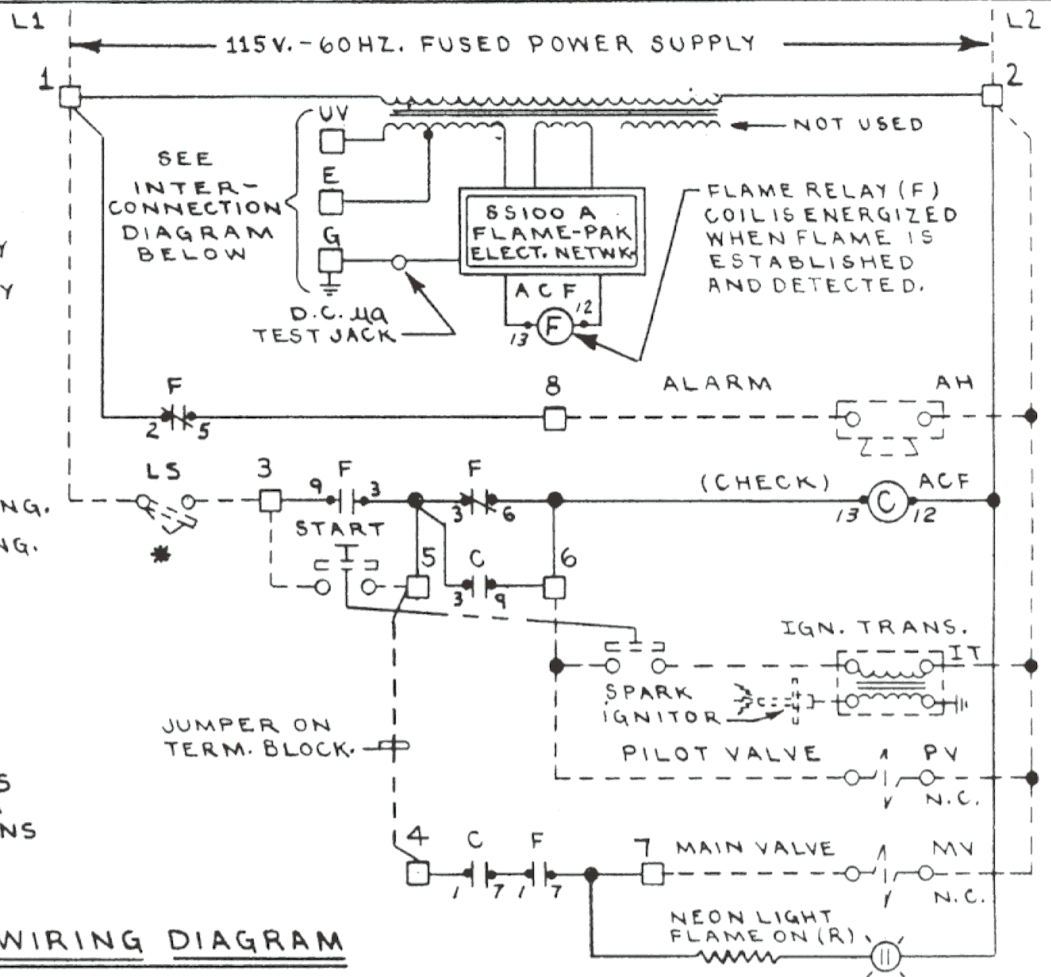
L1

L2

115V.-60HZ. FUSED POWER SUPPLY

1

2

NOT USED

UV

E

G

SEE INTER-CONNECTION DIAGRAM BELOW

8S100 A FLAME-PAK ELECT. NETWK.

FLAME RELAY (F) COIL IS ENERGIZED WHEN FLAME IS ESTABLISHED AND DETECTED.

D.C. μa TEST JACK

A C F

F

12

13

F

2 5

8

ALARM

AH

LS

3

F

9 3

F

3 6

(CHECK)

C

ACF

13 12

START

5

C

3 9

6

*

IGN. TRANS.

IT

SPARK IGNITOR

PILOT VALVE

PV

N.C.

JUMPER ON TERM. BLOCK.

4

C

1 7

F

1 7

7

MAIN VALVE

MV

N.C.

NEON LIGHT FLAME ON (R)

WIRING DIAGRAM

Y

Y

NG.

NG.

S

NS